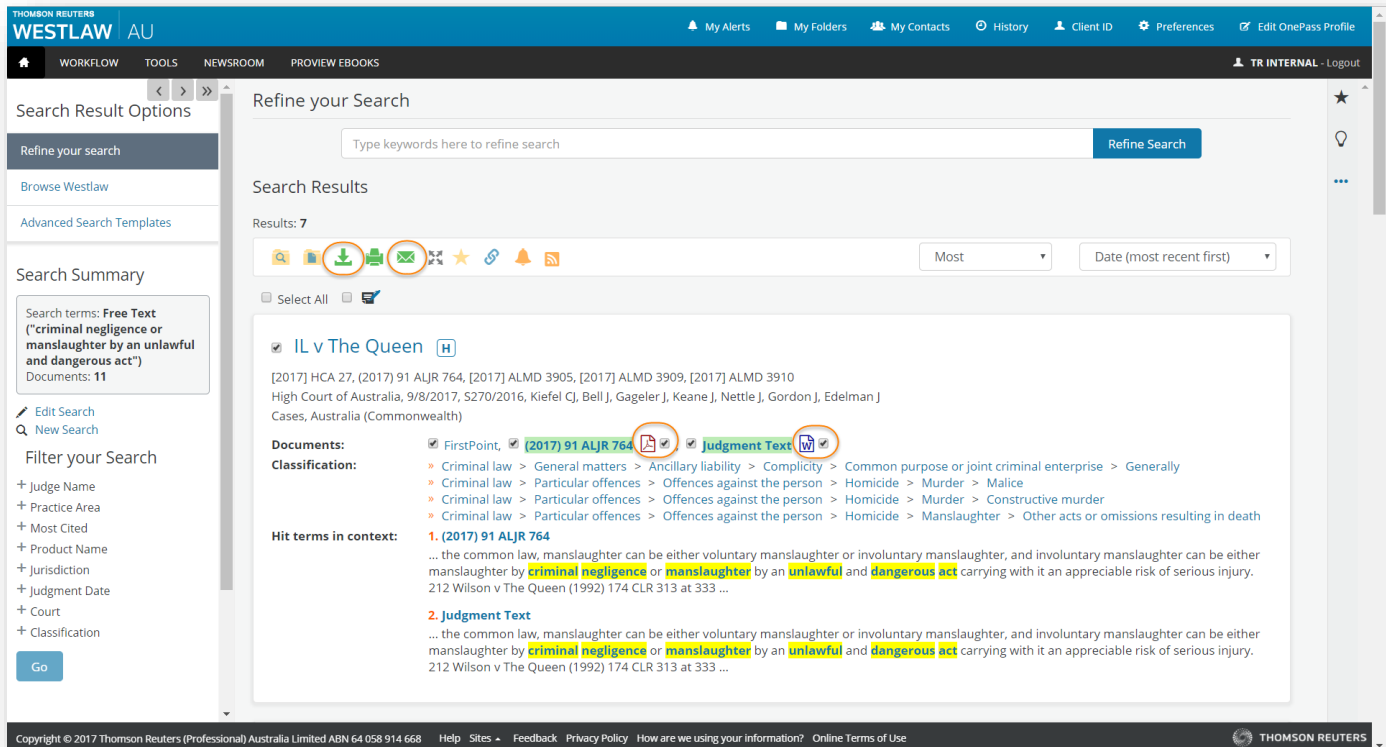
THOMSON REUTERS
WESTLAW AU

My Alerts   My Folders   My Contacts   History   Client ID   Preferences   Edit OnePass Profile

WORKFLOW   TOOLS   NEWSROOM   PROVIEW EBOOKS

TR INTERNAL - Logout

Search Result Options

Refine your search

Browse Westlaw

Advanced Search Templates

Search Summary

Search terms: Free Text ("criminal negligence or manslaughter by an unlawful and dangerous act")
Documents: 11

Edit Search
New Search

Filter your Search

+ Judge Name
+ Practice Area
+ Most Cited
+ Product Name
+ Jurisdiction
+ Judgment Date
+ Court
+ Classification

Go

Refine your Search

Type keywords here to refine search

Refine Search

Search Results

Results: 7

Most

Date (most recent first)

Select All

IL v The Queen H

[2017] HCA 27, (2017) 91 ALJR 764, [2017] ALMD 3905, [2017] ALMD 3909, [2017] ALMD 3910
High Court of Australia, 9/8/2017, S270/2016, Kiefel CJ, Bell J, Gageler J, Keane J, Nettle J, Gordon J, Edelman J
Cases, Australia (Commonwealth)

Documents: FirstPoint, (2017) 91 ALJR 764, Judgment Text

Classification:
» Criminal law > General matters > Ancillary liability > Complicity > Common purpose or joint criminal enterprise > Generally
» Criminal law > Particular offences > Offences against the person > Homicide > Murder > Malice
» Criminal law > Particular offences > Offences against the person > Homicide > Murder > Constructive murder
» Criminal law > Particular offences > Offences against the person > Homicide > Manslaughter > Other acts or omissions resulting in death

Hit terms in context:
1. (2017) 91 ALJR 764
... the common law, manslaughter can be either voluntary manslaughter or involuntary manslaughter, and involuntary manslaughter can be either manslaughter by criminal negligence or manslaughter by an unlawful and dangerous act carrying with it an appreciable risk of serious injury. 212 Wilson v The Queen (1992) 174 CLR 313 at 333 ...

2. Judgment Text
... the common law, manslaughter can be either voluntary manslaughter or involuntary manslaughter, and involuntary manslaughter can be either manslaughter by criminal negligence or manslaughter by an unlawful and dangerous act carrying with it an appreciable risk of serious injury. 212 Wilson v The Queen (1992) 174 CLR 313 at 333 ...

Copyright © 2017 Thomson Reuters (Professional) Australia Limited ABN 64 058 914 668   Help   Sites   Feedback   Privacy Policy   How are we using your information?   Online Terms of Use   THOMSON REUTERS